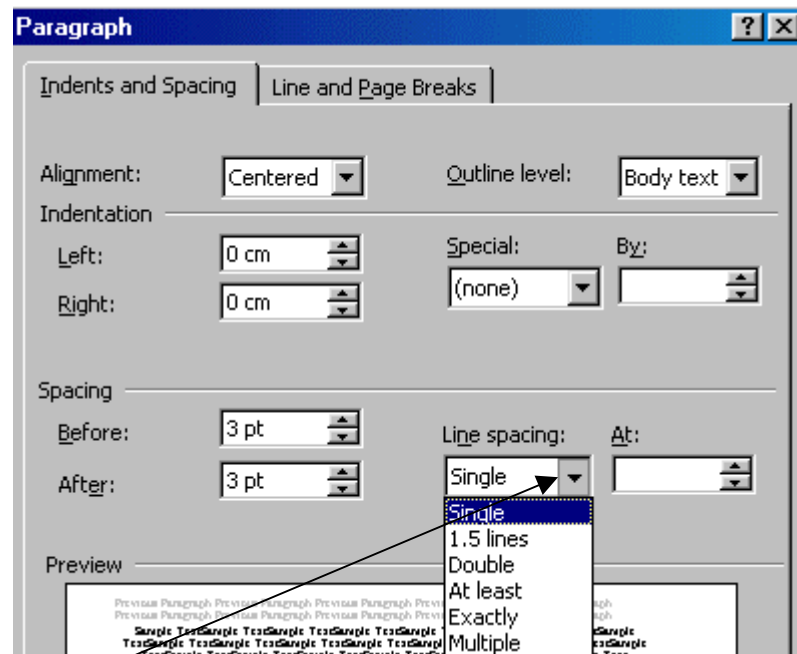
Paragraph

?

Indents and Spacing | Line and Page Breaks

Alignment: Centered

Outline level: Body text

Indentation

Left: 0 cm

Right: 0 cm

Special: (none)

By:

Spacing

Before: 3 pt

After: 3 pt

Line spacing: Single

At:

Single
1.5 lines
Double
At least
Exactly
Multiple

Preview

Previous Paragraph Previous Paragraph Previous Paragraph Previous Paragraph Previous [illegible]

Sample TextSample TextSample TextSample TextSample TextSample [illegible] Sample
Sample TextSample TextSample TextSample TextSample TextSample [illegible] Sample
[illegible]